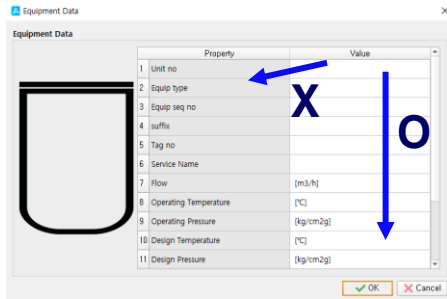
Equipment Data

Equipment Data

| | Property | Value |
|---|---|---|
| 1 | Unit no | |
| 2 | Equip type | |
| 3 | Equip seq no | |
| 4 | suffix | |
| 5 | Tag no | |
| 6 | Service Name | |
| 7 | Flow | [m3/h] |
| 8 | Operating Temperature | [℃] |
| 9 | Operating Pressure | [kg/cm2g] |
| 10 | Design Temperature | [℃] |
| 11 | Design Pressure | [kg/cm2g] |

X

O

OK

Cancel